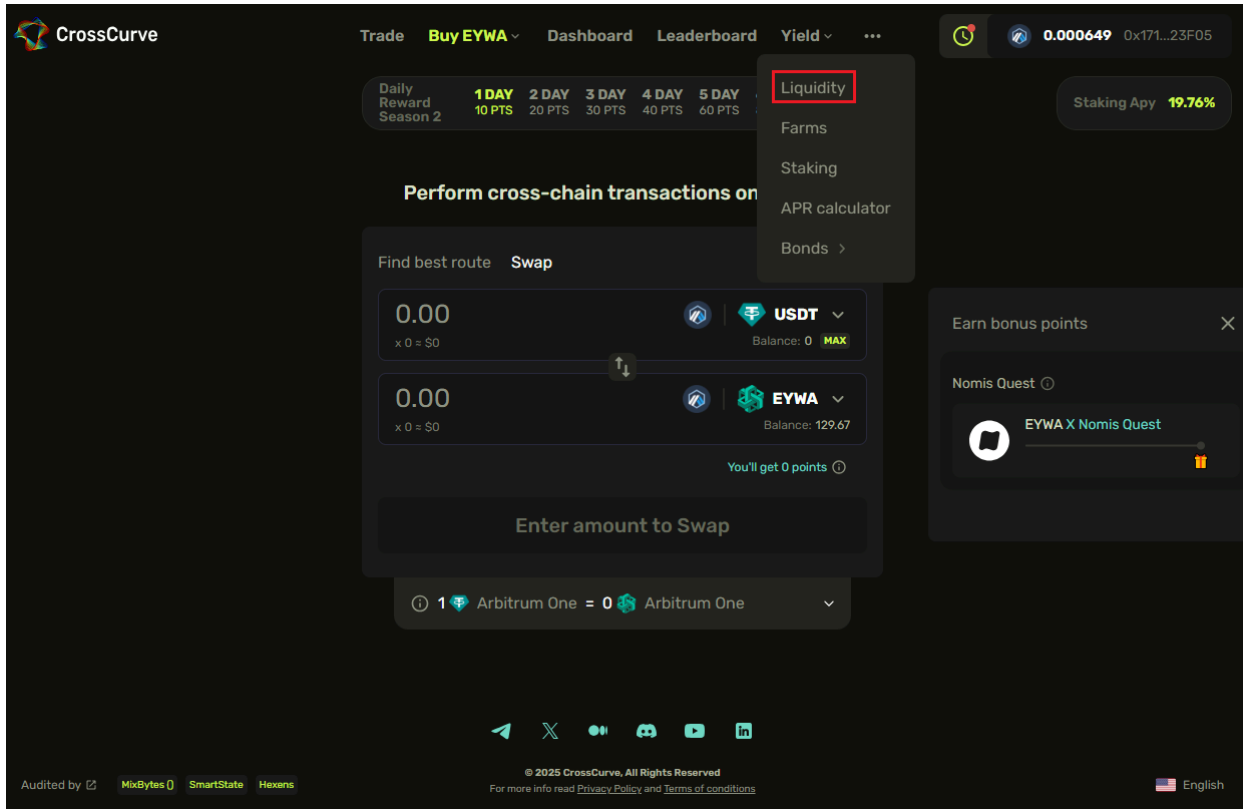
CrossCurve

Trade Buy EYWA Dashboard Leaderboard Yield ···

0.000649 0x171...23F05

Daily Reward Season 2

1 DAY 10 PTS
2 DAY 20 PTS
3 DAY 30 PTS
4 DAY 40 PTS
5 DAY 60 PTS

Liquidity
Farms
Staking
APR calculator
Bonds >

Staking Apy 19.76%

Perform cross-chain transactions on

Find best route Swap

0.00
x 0 ≈ $0
USDT
Balance: 0 MAX

0.00
x 0 ≈ $0
EYWA
Balance: 129.67

You'll get 0 points

Enter amount to Swap

1 Arbitrum One = 0 Arbitrum One

Earn bonus points

Nomis Quest

EYWA X Nomis Quest

Audited by MixBytes() SmartState Hexens

© 2025 CrossCurve, All Rights Reserved
For more info read Privacy Policy and Terms of conditions

English